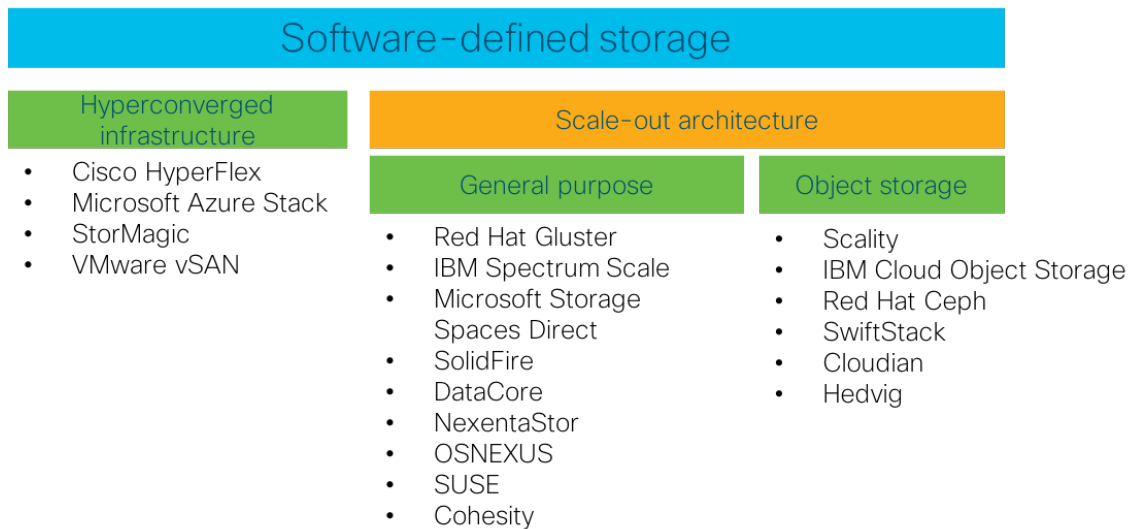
Software-defined storage

Hyperconverged infrastructure

- Cisco HyperFlex
- Microsoft Azure Stack
- StorMagic
- VMware vSAN

Scale-out architecture

General purpose

- Red Hat Gluster
- IBM Spectrum Scale
- Microsoft Storage Spaces Direct
- SolidFire
- DataCore
- NexentaStor
- OSNEXUS
- SUSE
- Cohesity

Object storage

- Scality
- IBM Cloud Object Storage
- Red Hat Ceph
- SwiftStack
- Cloudian
- Hedvig